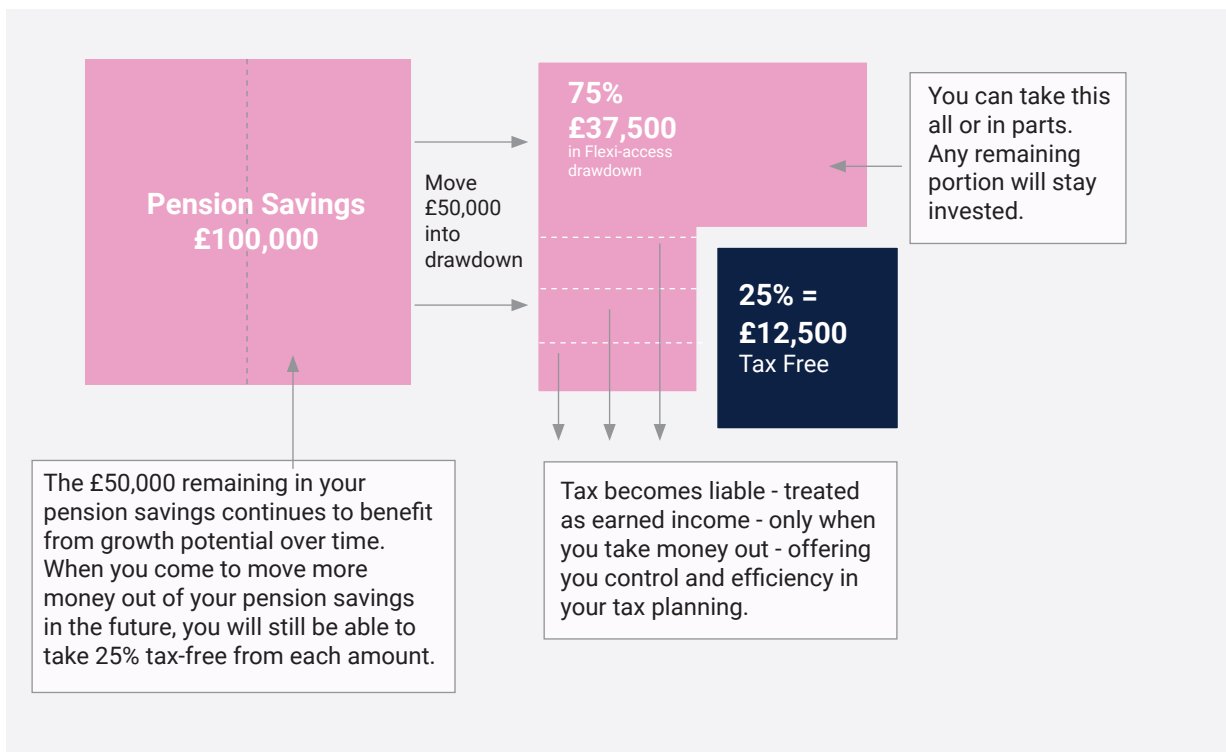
Pension Savings
£100,000

Move £50,000 into drawdown

75%
£37,500
in Flexi-access drawdown

You can take this all or in parts. Any remaining portion will stay invested.

25% =
£12,500
Tax Free

The £50,000 remaining in your pension savings continues to benefit from growth potential over time. When you come to move more money out of your pension savings in the future, you will still be able to take 25% tax-free from each amount.

Tax becomes liable - treated as earned income - only when you take money out - offering you control and efficiency in your tax planning.